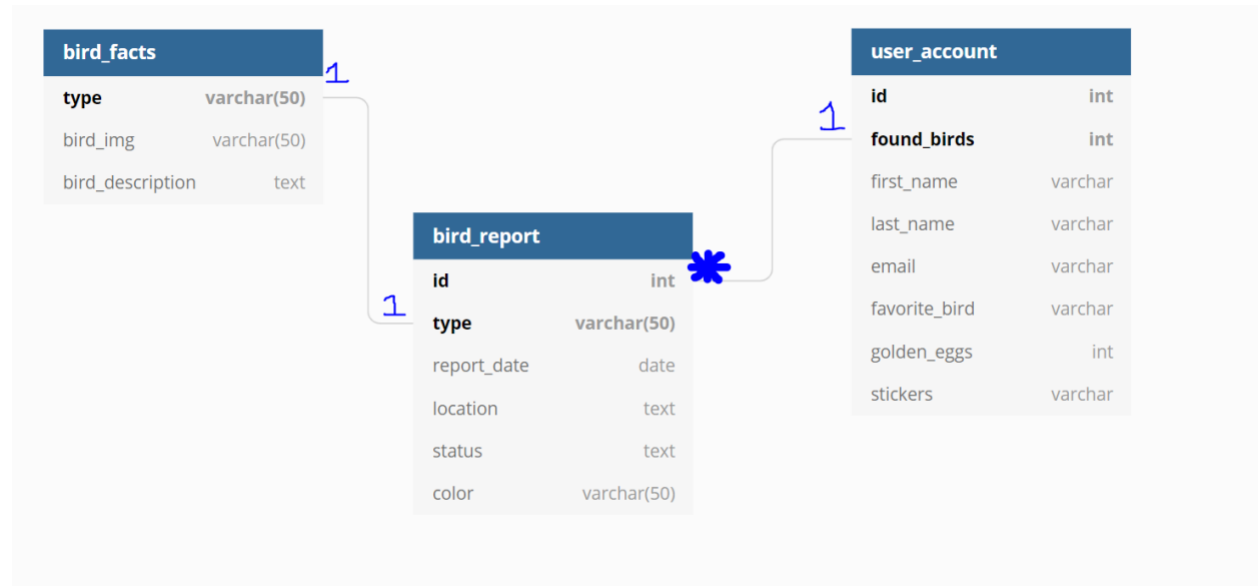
bird_facts

| type | varchar(50) |
|---|---|
| bird_img | varchar(50) |
| bird_description | text |

1

user_account

| id | int |
|---|---|
| found_birds | int |
| first_name | varchar |
| last_name | varchar |
| email | varchar |
| favorite_bird | varchar |
| golden_eggs | int |
| stickers | varchar |

1

bird_report

| id | int |
|---|---|
| type | varchar(50) |
| report_date | date |
| location | text |
| status | text |
| color | varchar(50) |

1

*